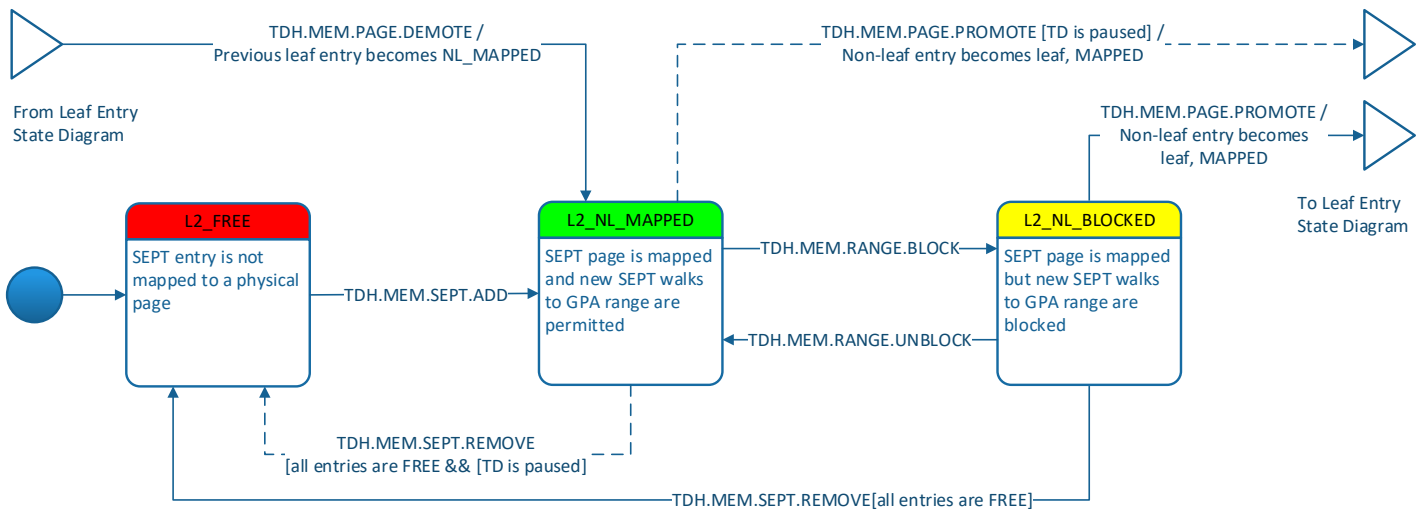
TDH.MEM.PAGE.DEMOTE /
Previous leaf entry becomes NL_MAPPED

TDH.MEM.PAGE.PROMOTE [TD is paused] /
Non-leaf entry becomes leaf, MAPPED

From Leaf Entry
State Diagram

TDH.MEM.PAGE.PROMOTE /
Non-leaf entry becomes
leaf, MAPPED

To Leaf Entry
State Diagram

L2_FREE

SEPT entry is not mapped to a physical page

TDH.MEM.SEPT.ADD

L2_NL_MAPPED

SEPT page is mapped and new SEPT walks to GPA range are permitted

TDH.MEM.RANGE.BLOCK

TDH.MEM.RANGE.UNBLOCK

L2_NL_BLOCKED

SEPT page is mapped but new SEPT walks to GPA range are blocked

TDH.MEM.SEPT.REMOVE
[all entries are FREE && [TD is paused]

TDH.MEM.SEPT.REMOVE[all entries are FREE]